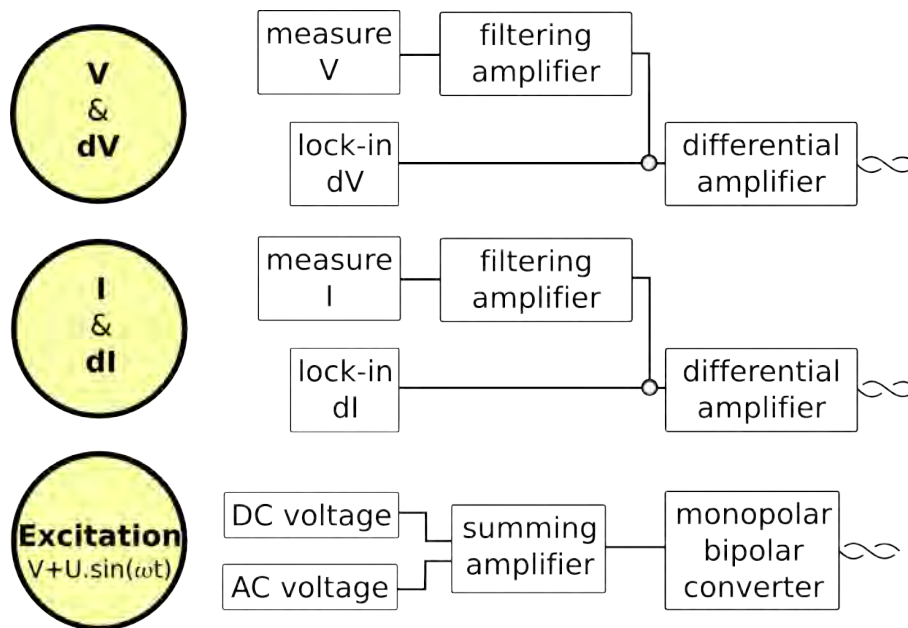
V
&
dV

measure V

filtering amplifier

lock-in dV

differential amplifier

I
&
dI

measure I

filtering amplifier

lock-in dI

differential amplifier

Excitation
V+U.sin($\omega$t)

DC voltage

AC voltage

summing amplifier

monopolar bipolar converter